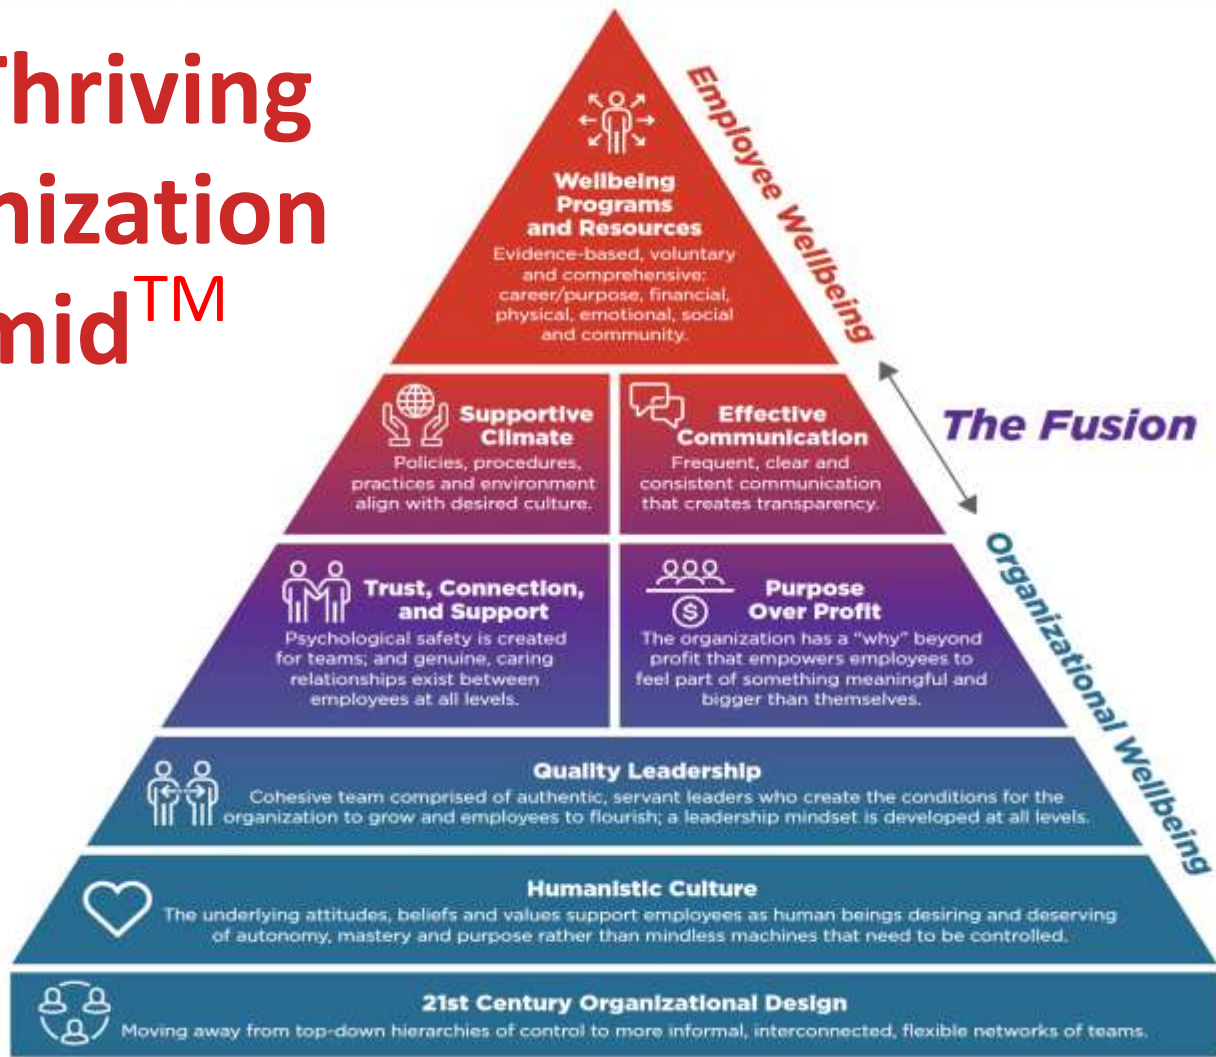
Thriving
nization
mid$^{TM}$

Employee Wellbeing

Wellbeing Programs and Resources
Evidence-based, voluntary and comprehensive: career/purpose, financial, physical, emotional, social and community.

Supportive Climate
Policies, procedures, practices and environment align with desired culture.

Effective Communication
Frequent, clear and consistent communication that creates transparency.

The Fusion

Trust, Connection, and Support
Psychological safety is created for teams; and genuine, caring relationships exist between employees at all levels.

Purpose Over Profit
The organization has a "why" beyond profit that empowers employees to feel part of something meaningful and bigger than themselves.

Organizational Wellbeing

Quality Leadership
Cohesive team comprised of authentic, servant leaders who create the conditions for the organization to grow and employees to flourish; a leadership mindset is developed at all levels.

Humanistic Culture
The underlying attitudes, beliefs and values support employees as human beings desiring and deserving of autonomy, mastery and purpose rather than mindless machines that need to be controlled.

21st Century Organizational Design
Moving away from top-down hierarchies of control to more informal, interconnected, flexible networks of teams.